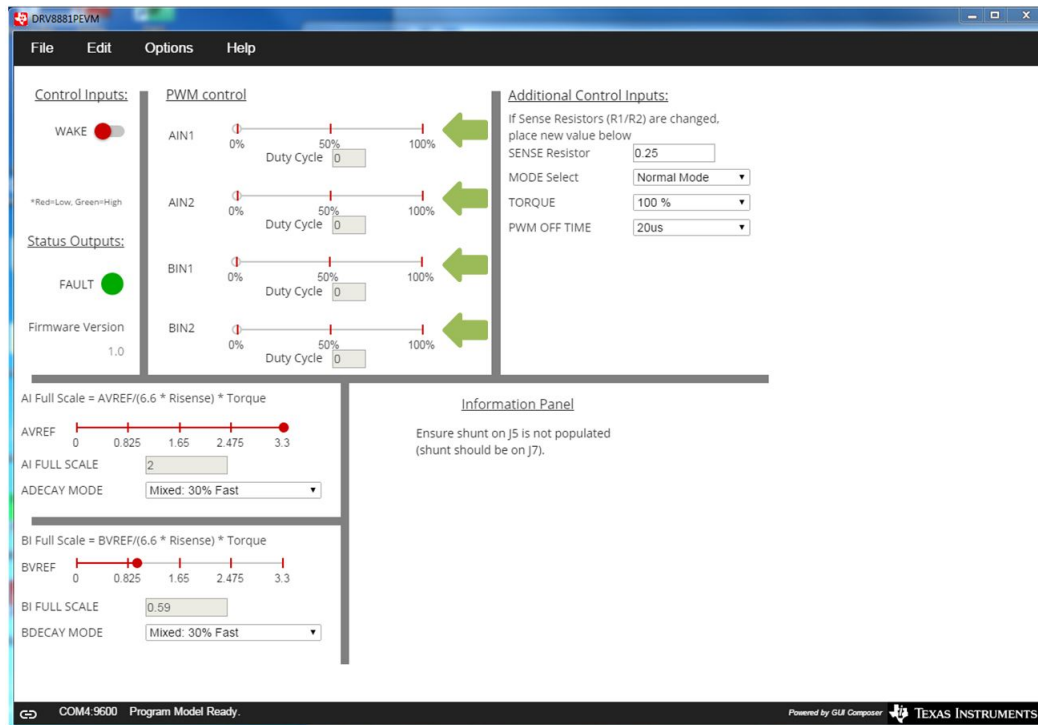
DRV8881PEVM

File Edit Options Help

Control Inputs:

WAKE

*Red=Low, Green=High

Status Outputs:

FAULT

Firmware Version

1.0

PWM control

AIN1
0% 50% 100%
Duty Cycle 0

AIN2
0% 50% 100%
Duty Cycle 0

BIN1
0% 50% 100%
Duty Cycle 0

BIN2
0% 50% 100%
Duty Cycle 0

Additional Control Inputs:

If Sense Resistors (R1/R2) are changed, place new value below

| SENSE Resistor | 0.25 |
|---|---|
| MODE Select | Normal Mode |
| TORQUE | 100 % |
| PWM OFF TIME | 20us |

AI Full Scale = AVREF/(6.6 * Risense) * Torque

AVREF
0 0.825 1.65 2.475 3.3

AI FULL SCALE 2

ADECAY MODE Mixed: 30% Fast

BI Full Scale = BVREF/(6.6 * Risense) * Torque

BVREF
0 0.825 1.65 2.475 3.3

BI FULL SCALE 0.59

BDECAY MODE Mixed: 30% Fast

Information Panel

Ensure shunt on J5 is not populated (shunt should be on J7).

COM4:9600 Program Model Ready.

Powered by GUI Composer TEXAS INSTRUMENTS